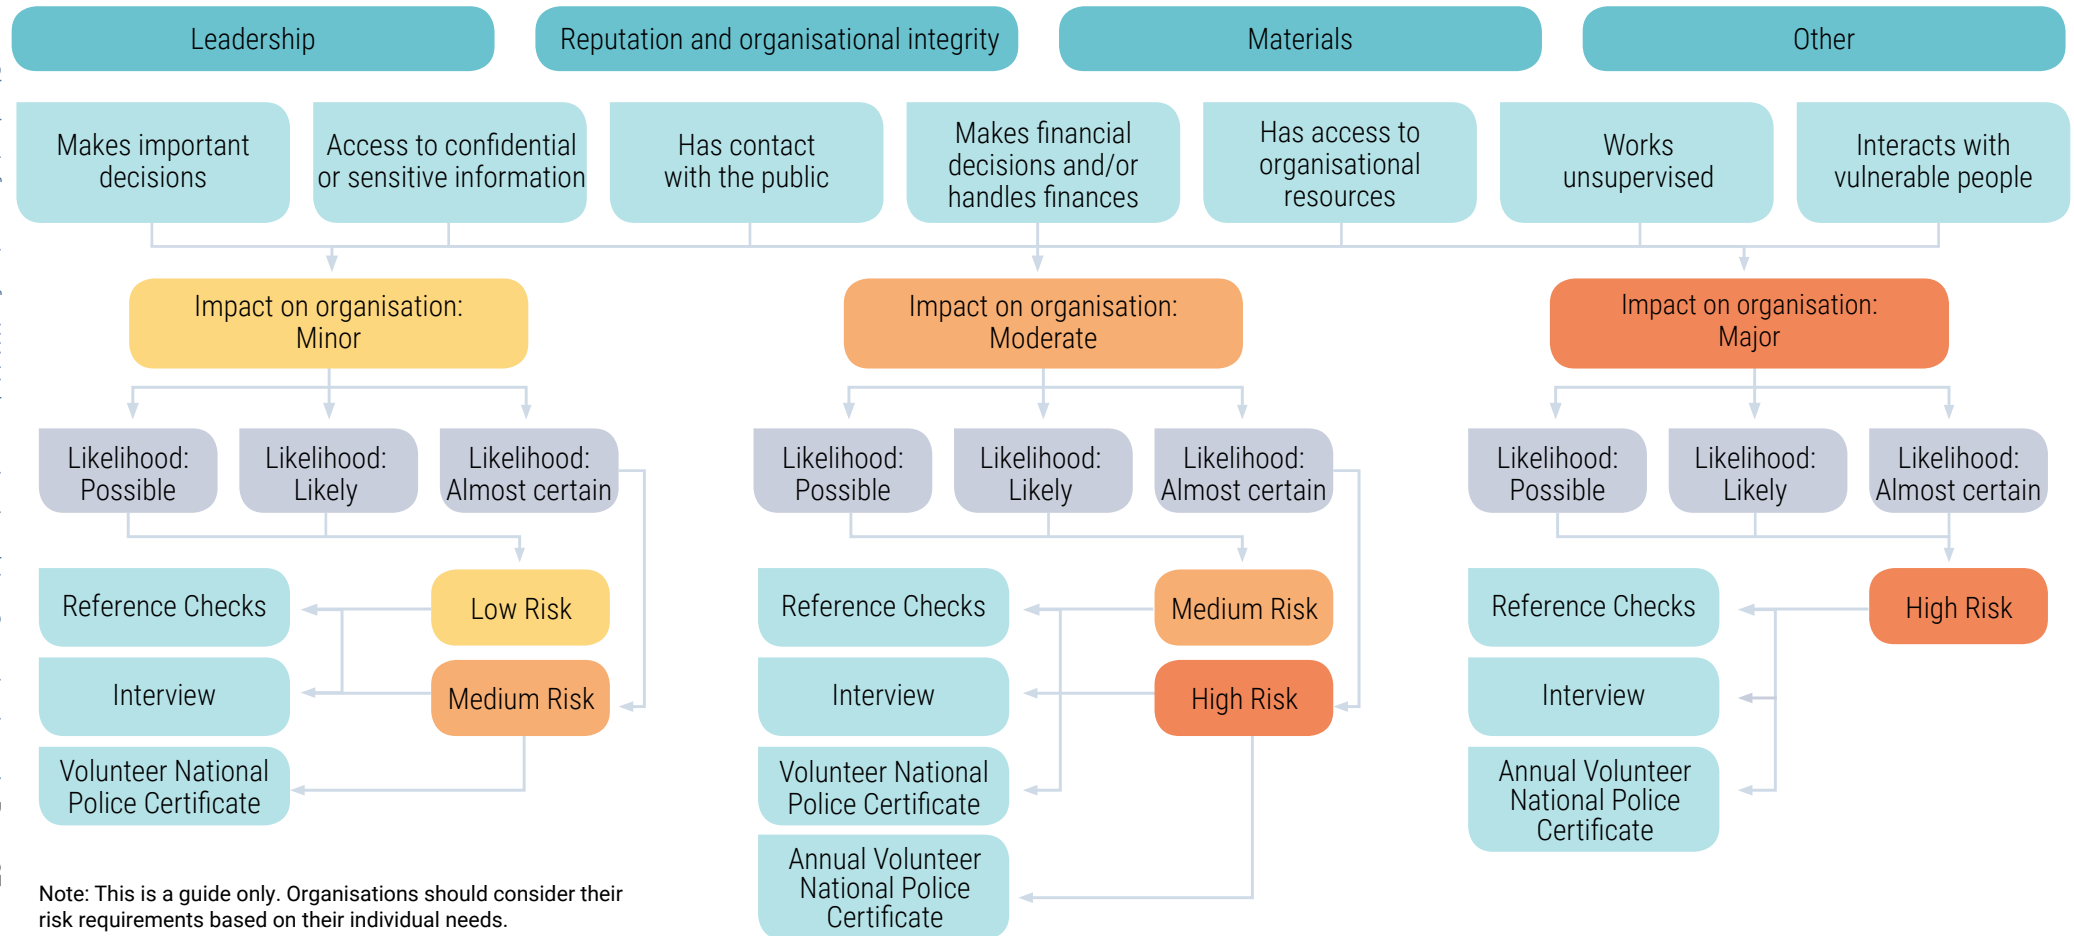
Leadership

Reputation and organisational integrity

Materials

Other

Makes important decisions

Access to confidential or sensitive information

Has contact with the public

Makes financial decisions and/or handles finances

Has access to organisational resources

Works unsupervised

Interacts with vulnerable people

Impact on organisation: Minor

Impact on organisation: Moderate

Impact on organisation: Major

Likelihood: Possible

Likelihood: Likely

Likelihood: Almost certain

Likelihood: Possible

Likelihood: Likely

Likelihood: Almost certain

Likelihood: Possible

Likelihood: Likely

Likelihood: Almost certain

Reference Checks

Low Risk

Interview

Medium Risk

Volunteer National Police Certificate

Reference Checks

Medium Risk

Interview

High Risk

Volunteer National Police Certificate

Annual Volunteer National Police Certificate

Reference Checks

High Risk

Interview

Annual Volunteer National Police Certificate

Note: This is a guide only. Organisations should consider their risk requirements based on their individual needs.